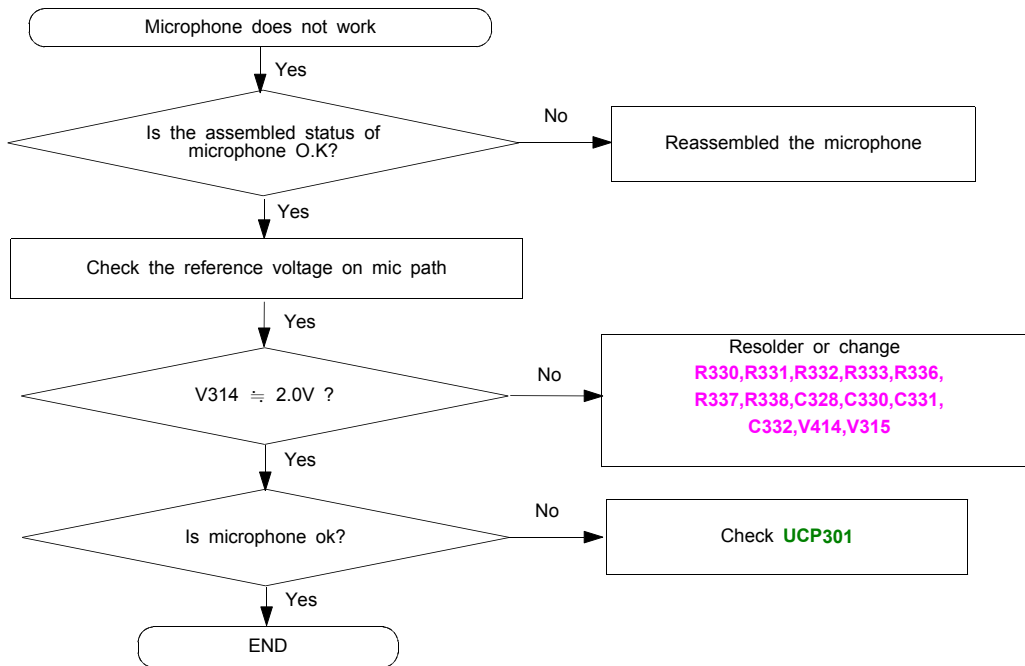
Microphone does not work

Yes

Is the assembled status of microphone O.K?

No

Reassembled the microphone

Yes

Check the reference voltage on mic path

Yes

V314 ≒ 2.0V ?

No

Resolder or change
R330,R331,R332,R333,R336, R337,R338,C328,C330,C331, C332,V414,V315

Yes

Is microphone ok?

No

Check UCP301

Yes

END